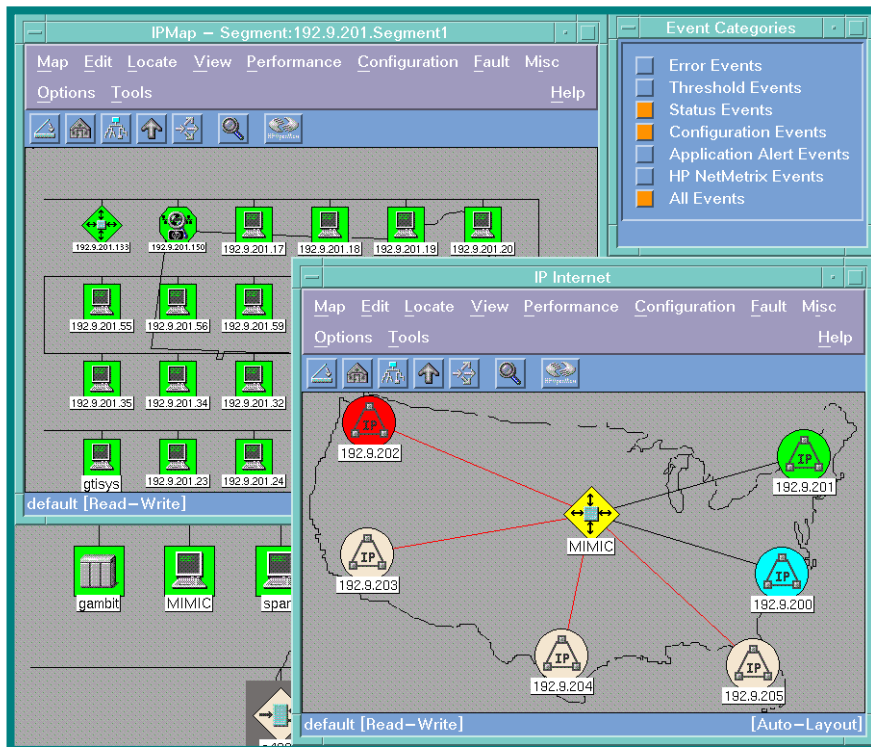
IPMap – Segment:192.9.201.Segment1

Map Edit Locate View Performance Configuration Fault Misc

Options Tools Help

192.9.201.133
192.9.201.150
192.9.201.17
192.9.201.18
192.9.201.19
192.9.201.20
192.9.201.55
192.9.201.56
192.9.201.59
192.9.201.35
192.9.201.34
192.9.201.32
gtisys
192.9.201.23
192.9.201.24

default [Read–Write]

gambit
MIMIC
spar

Event Categories

Error Events
Threshold Events
Status Events
Configuration Events
Application Alert Events
HP NetMetrix Events
All Events

IP Internet

Map Edit Locate View Performance Configuration Fault Misc

Options Tools Help

IP
192.9.202
IP
192.9.201
MIMIC
IP
192.9.203
IP
192.9.200
IP
192.9.204
IP
192.9.205

default [Read–Write] [Auto–Layout]